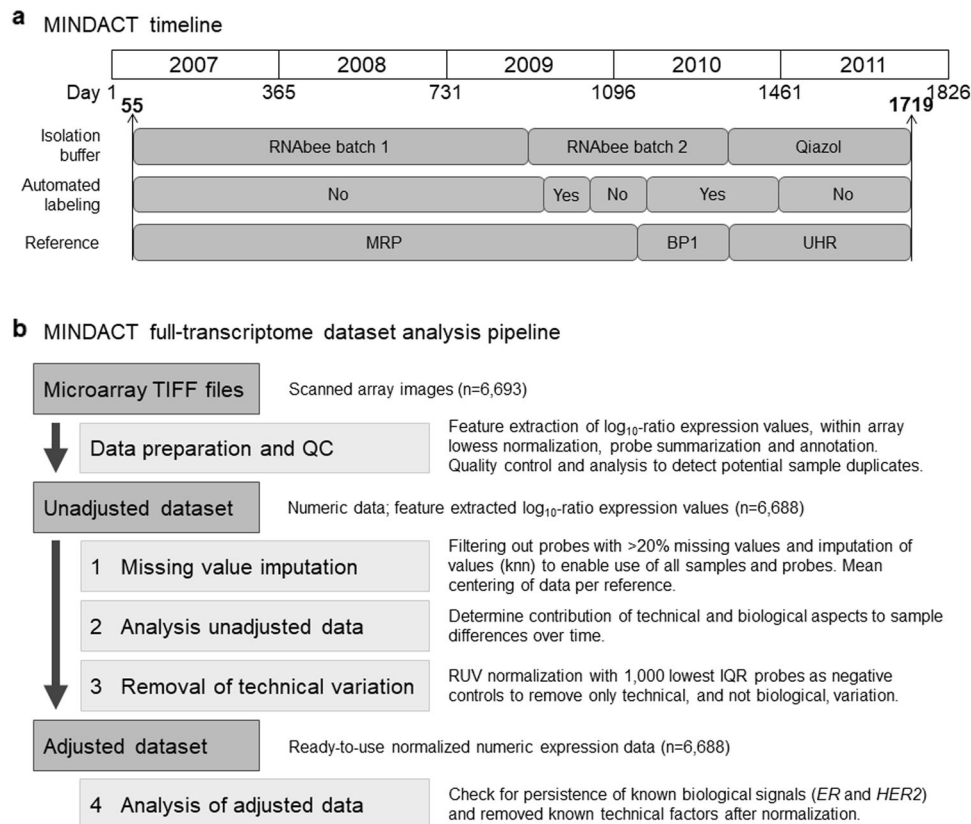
a MINDACT timeline

| 2007 | 2008 | 2009 | 2010 | 2011 |
|---|---|---|---|---|

Day 1 55 365 731 1096 1461 1719 1826

Isolation buffer: RNAbee batch 1 | RNAbee batch 2 | Qiazol

Automated labeling: No | Yes | No | Yes | No

Reference: MRP | BP1 | UHR

b MINDACT full-transcriptome dataset analysis pipeline

Microarray TIFF files — Scanned array images (n=6,693)

Data preparation and QC — Feature extraction of $\log_{10}$-ratio expression values, within array lowess normalization, probe summarization and annotation. Quality control and analysis to detect potential sample duplicates.

Unadjusted dataset — Numeric data; feature extracted $\log_{10}$-ratio expression values (n=6,688)

1 Missing value imputation — Filtering out probes with >20% missing values and imputation of values (knn) to enable use of all samples and probes. Mean centering of data per reference.

2 Analysis unadjusted data — Determine contribution of technical and biological aspects to sample differences over time.

3 Removal of technical variation — RUV normalization with 1,000 lowest IQR probes as negative controls to remove only technical, and not biological, variation.

Adjusted dataset — Ready-to-use normalized numeric expression data (n=6,688)

4 Analysis of adjusted data — Check for persistence of known biological signals (ER and HER2) and removed known technical factors after normalization.